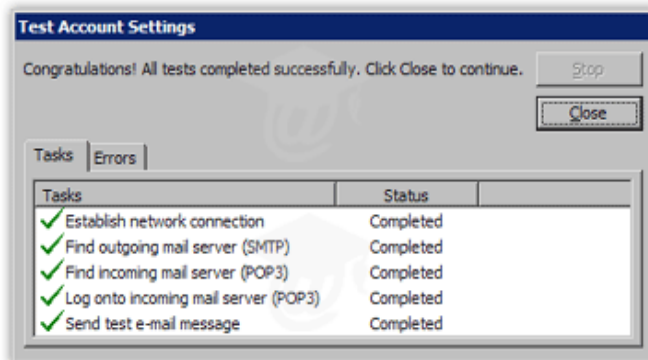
Test Account Settings

Congratulations! All tests completed successfully. Click Close to continue.

Stop

Close

Tasks | Errors

| Tasks | Status |
|---|---|
| Establish network connection | Completed |
| Find outgoing mail server (SMTP) | Completed |
| Find incoming mail server (POP3) | Completed |
| Log onto incoming mail server (POP3) | Completed |
| Send test e-mail message | Completed |